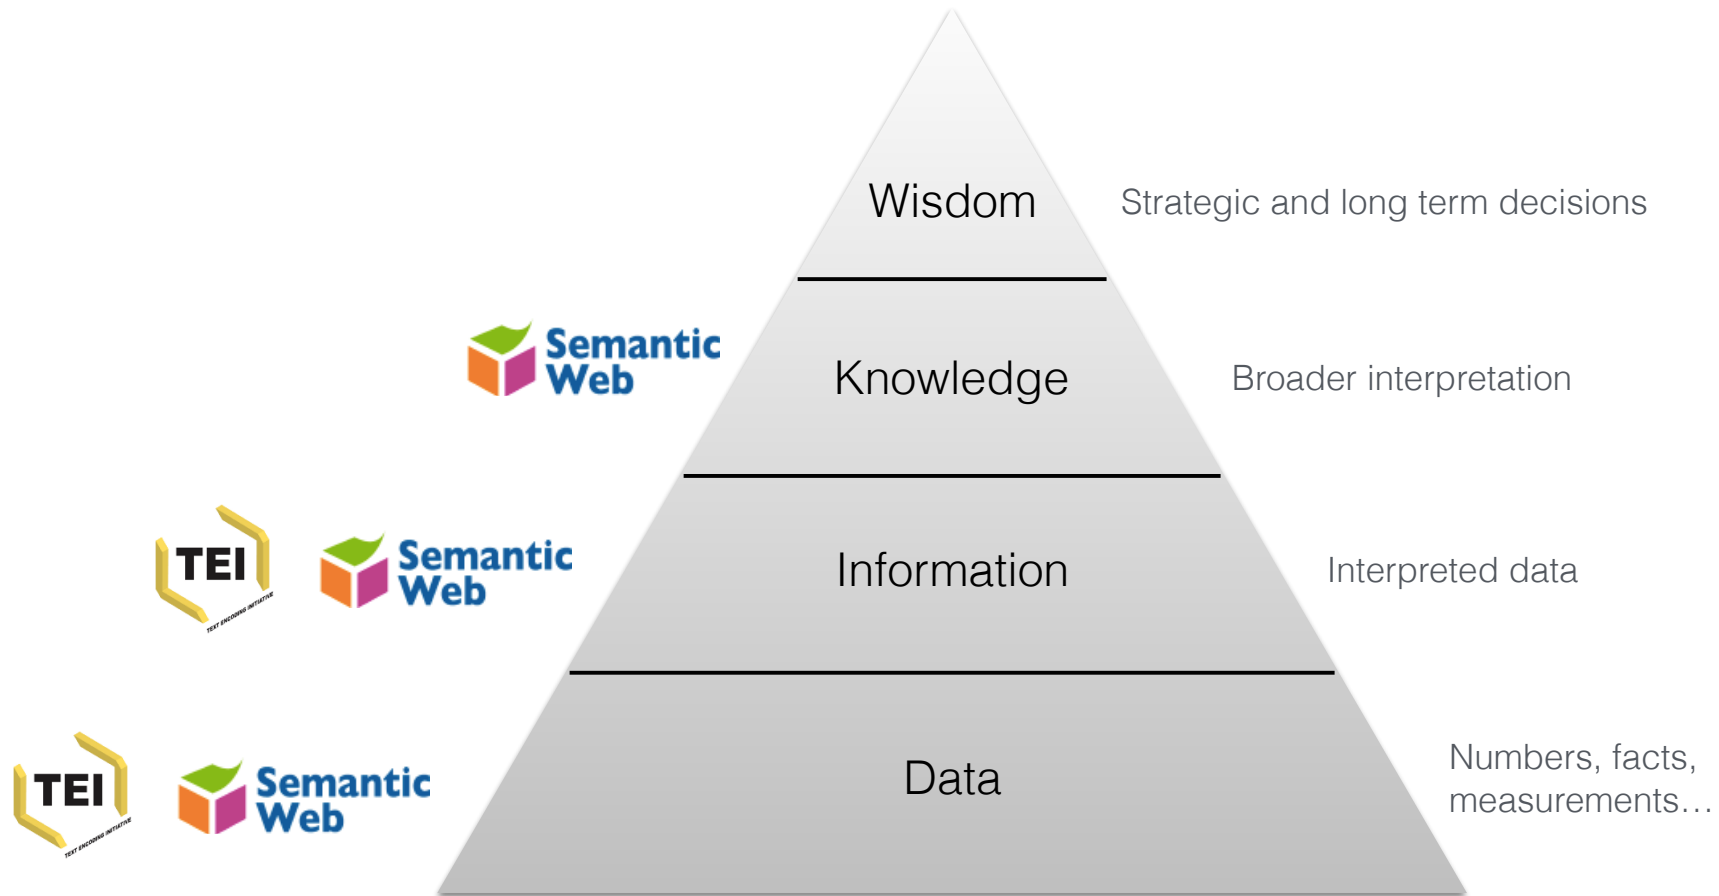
Wisdom

Strategic and long term decisions

Semantic Web

Knowledge

Broader interpretation

TEI TEXT ENCODING INITIATIVE

Semantic Web

Information

Interpreted data

TEI TEXT ENCODING INITIATIVE

Semantic Web

Data

Numbers, facts, measurements…